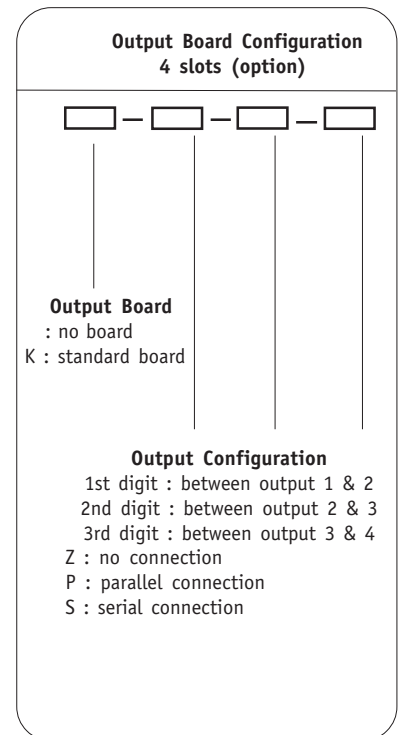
Output Board Configuration
4 slots (option)

Output Board
: no board
K : standard board

Output Configuration
1st digit : between output 1 & 2
2nd digit : between output 2 & 3
3rd digit : between output 3 & 4
Z : no connection
P : parallel connection
S : serial connection